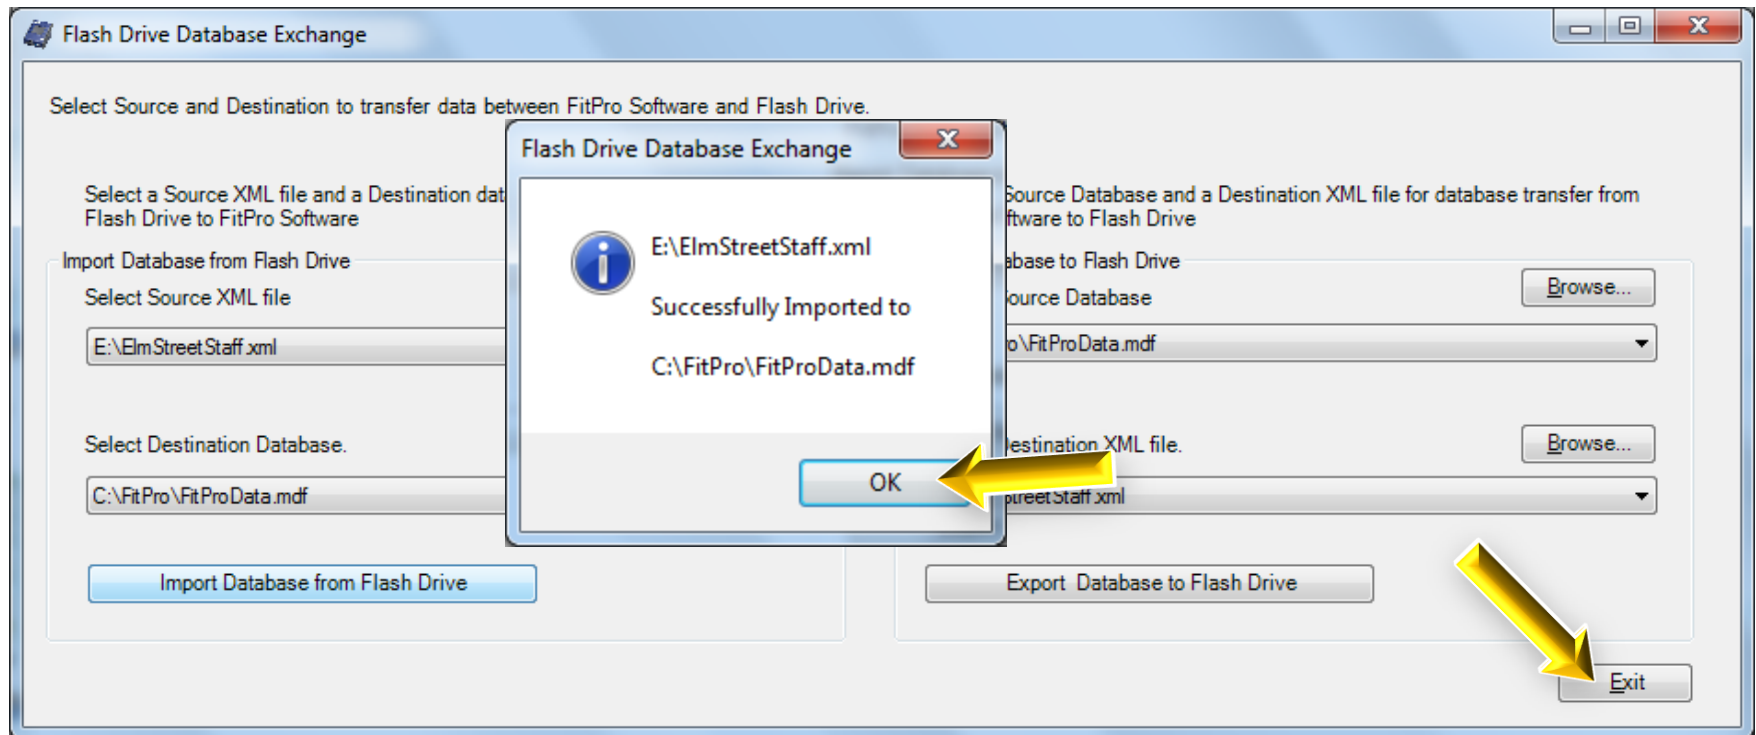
Flash Drive Database Exchange

Select Source and Destination to transfer data between FitPro Software and Flash Drive.

Select a Source XML file and a Destination dat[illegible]
Flash Drive to FitPro Software

Import Database from Flash Drive

Select Source XML file

E:\ElmStreetStaff.xml

Select Destination Database.

C:\FitPro\FitProData.mdf

Import Database from Flash Drive

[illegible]Source Database and a Destination XML file for database transfer from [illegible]ftware to Flash Drive

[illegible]abase to Flash Drive

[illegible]ource Database

Browse...

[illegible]o\FitProData.mdf

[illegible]estination XML file.

Browse...

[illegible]treetStaff.xml

Export Database to Flash Drive

Exit

Flash Drive Database Exchange

E:\ElmStreetStaff.xml

Successfully Imported to

C:\FitPro\FitProData.mdf

OK